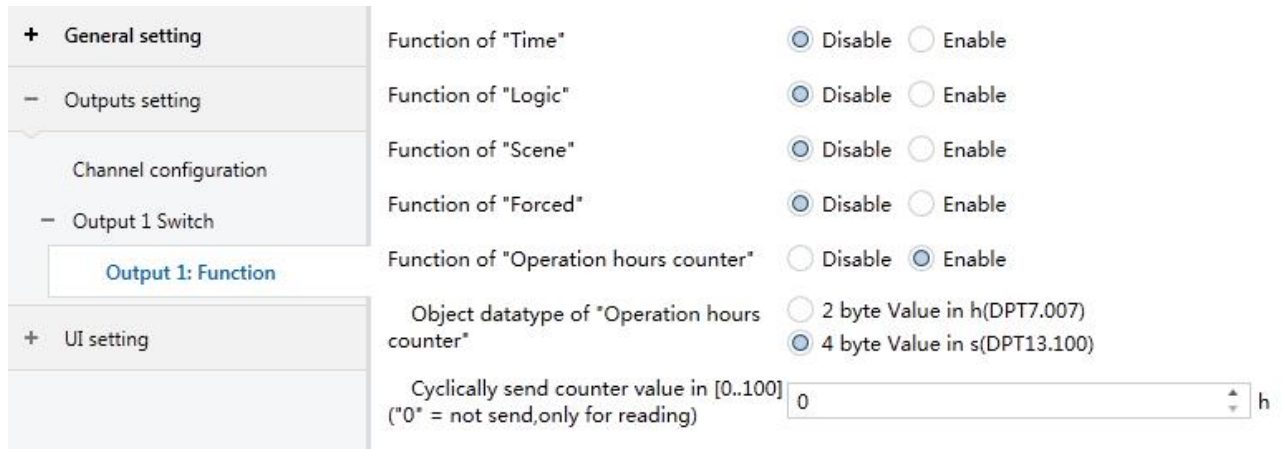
+ General setting

− Outputs setting

Channel configuration

− Output 1 Switch

Output 1: Function

+ UI setting

Function of "Time" Disable Enable

Function of "Logic" Disable Enable

Function of "Scene" Disable Enable

Function of "Forced" Disable Enable

Function of "Operation hours counter" Disable Enable

Object datatype of "Operation hours counter" 2 byte Value in h(DPT7.007) 4 byte Value in s(DPT13.100)

Cyclically send counter value in [0..100] ("0" = not send,only for reading) 0 h